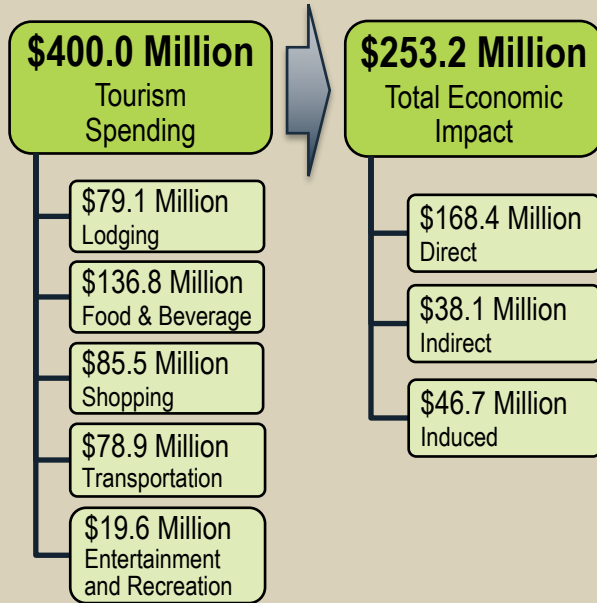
$400.0 Million
Tourism Spending

$79.1 Million
Lodging

$136.8 Million
Food & Beverage

$85.5 Million
Shopping

$78.9 Million
Transportation

$19.6 Million
Entertainment and Recreation

$253.2 Million
Total Economic Impact

$168.4 Million
Direct

$38.1 Million
Indirect

$46.7 Million
Induced